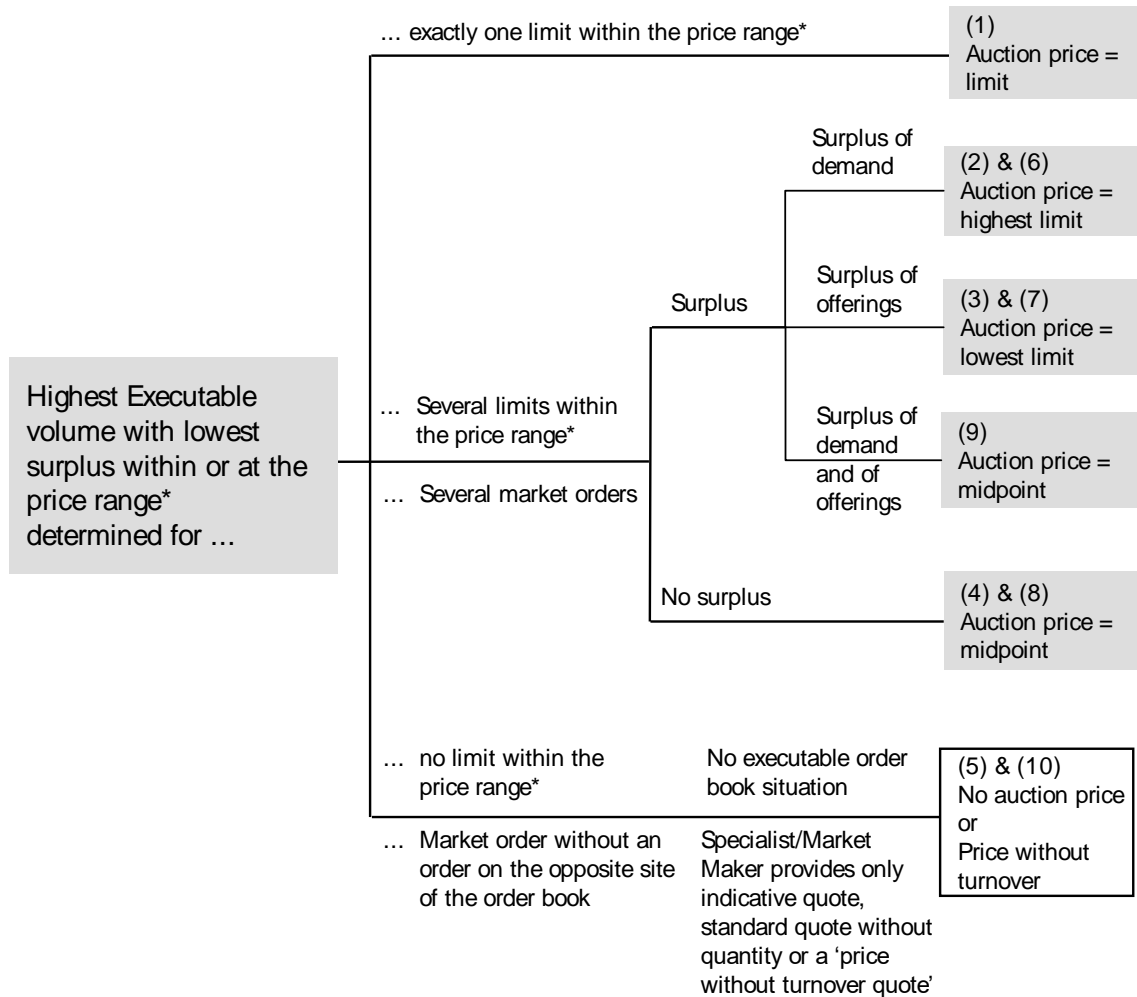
Highest Executable volume with lowest surplus within or at the price range* determined for ...

... exactly one limit within the price range*

(1)
Auction price = limit

... Several limits within the price range*

... Several market orders

Surplus

Surplus of demand

(2) & (6)
Auction price = highest limit

Surplus of offerings

(3) & (7)
Auction price = lowest limit

Surplus of demand and of offerings

(9)
Auction price = midpoint

No surplus

(4) & (8)
Auction price = midpoint

... no limit within the price range*

No executable order book situation

... Market order without an order on the opposite site of the order book

Specialist/Market Maker provides only indicative quote, standard quote without quantity or a 'price without turnover quote'

(5) & (10)
No auction price
or
Price without turnover